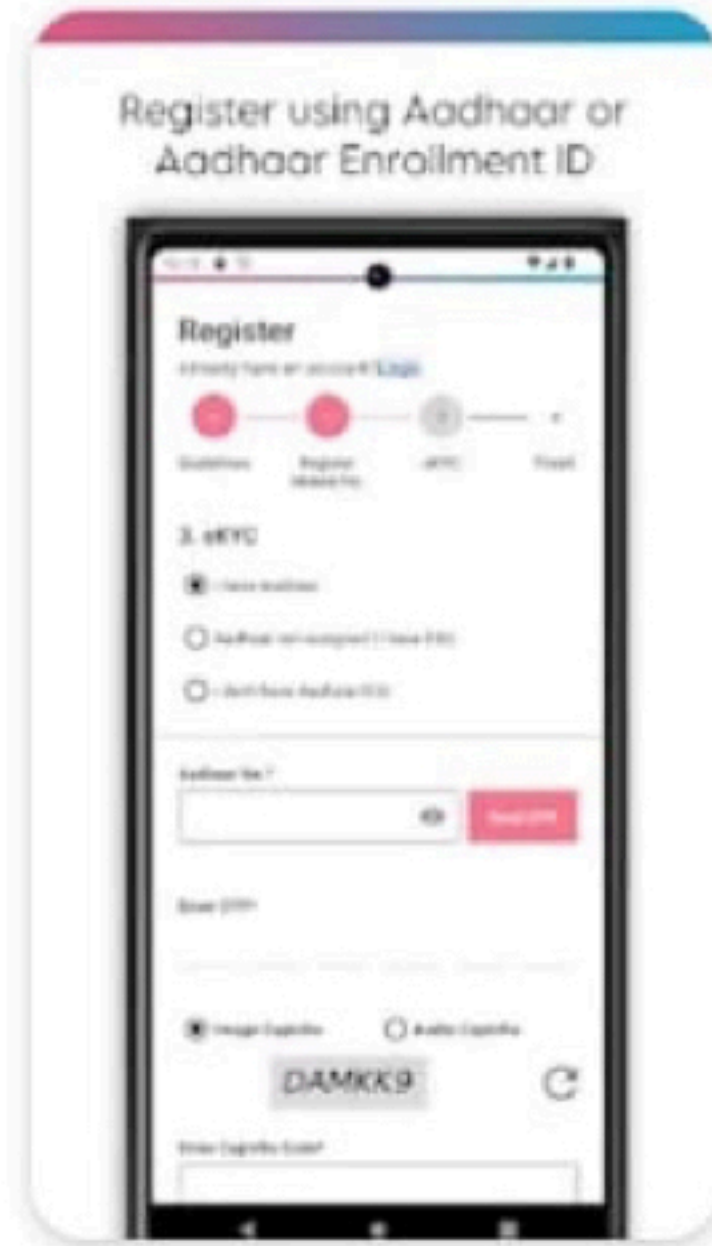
Register using Aadhaar or Aadhaar Enrollment ID

Register

Already have an account? Login

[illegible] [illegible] eKYC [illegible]

3. eKYC

I have Aadhaar

Aadhaar not assigned / I have EID

I don't have Aadhaar/EID

Aadhaar No.*

Send OTP

Enter OTP*

Image Captcha

Audio Captcha

DAMKK9

Enter Captcha Code*